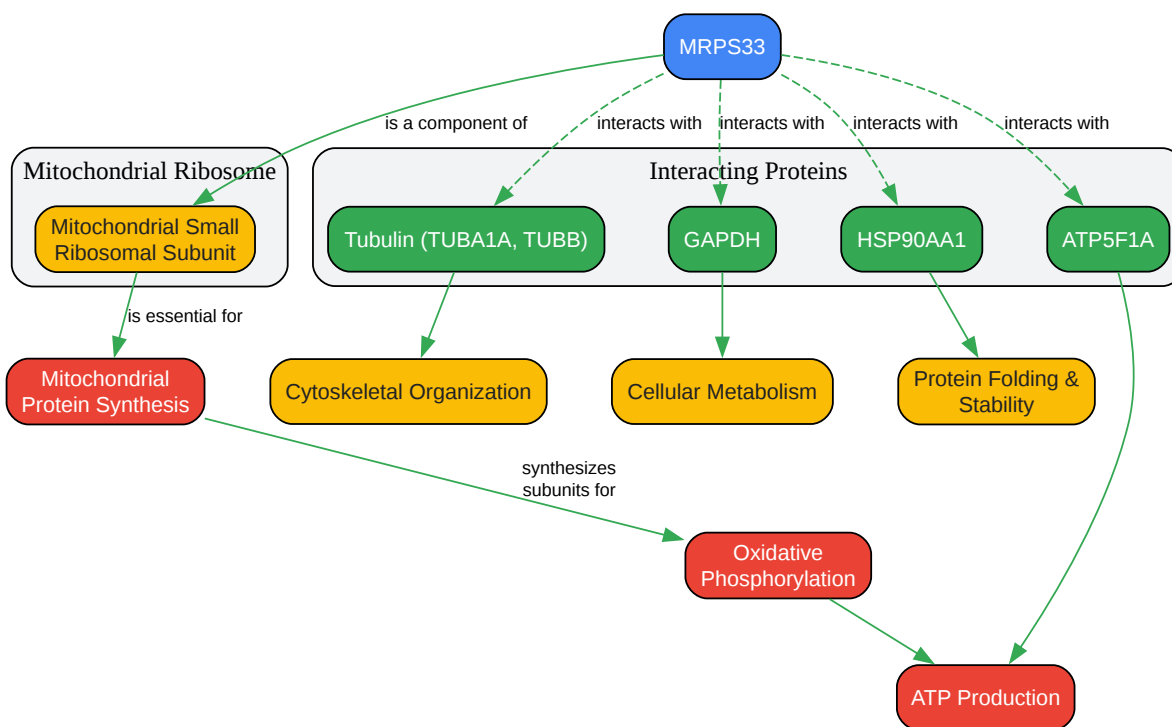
MRPS33

is a component of

interacts with

interacts with

interacts with

interacts with

Mitochondrial Ribosome

Mitochondrial Small Ribosomal Subunit

Interacting Proteins

Tubulin (TUBA1A, TUBB)

GAPDH

HSP90AA1

ATP5F1A

is essential for

Mitochondrial Protein Synthesis

Cytoskeletal Organization

Cellular Metabolism

Protein Folding & Stability

synthesizes subunits for

Oxidative Phosphorylation

ATP Production